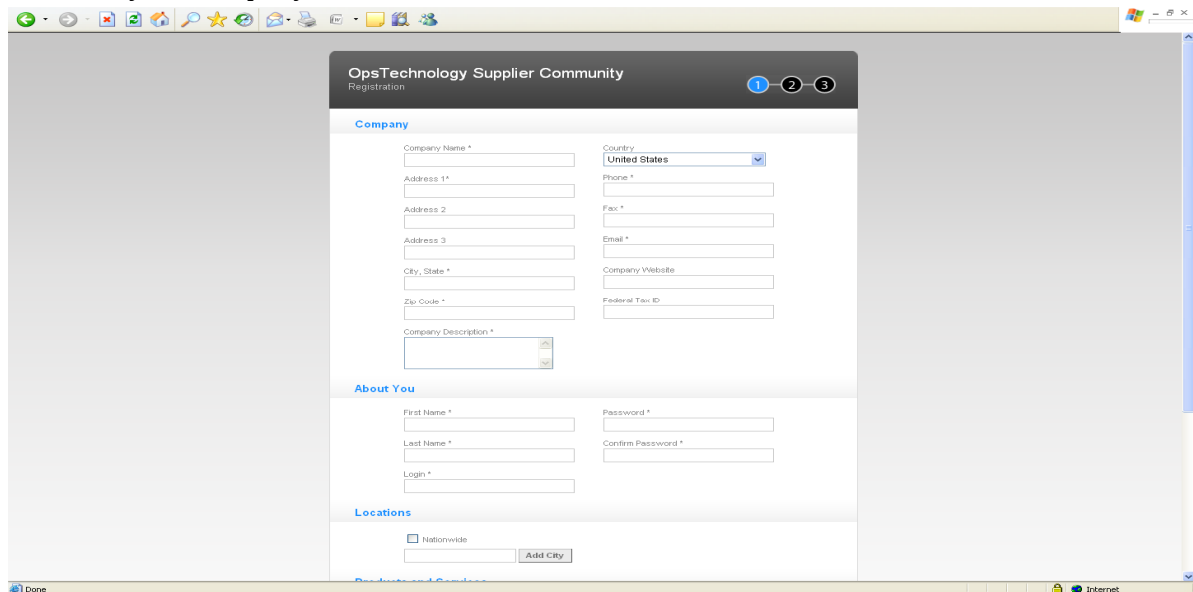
OpsTechnology Supplier Community
Registration

1 2 3

Company

Company Name *

Country
United States

Address 1*

Phone *

Address 2

Fax *

Address 3

Email *

City, State *

Company Website

Zip Code *

Federal Tax ID

Company Description *

About You

First Name *

Password *

Last Name *

Confirm Password *

Login *

Locations

Nationwide

Add City

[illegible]

Done

Internet